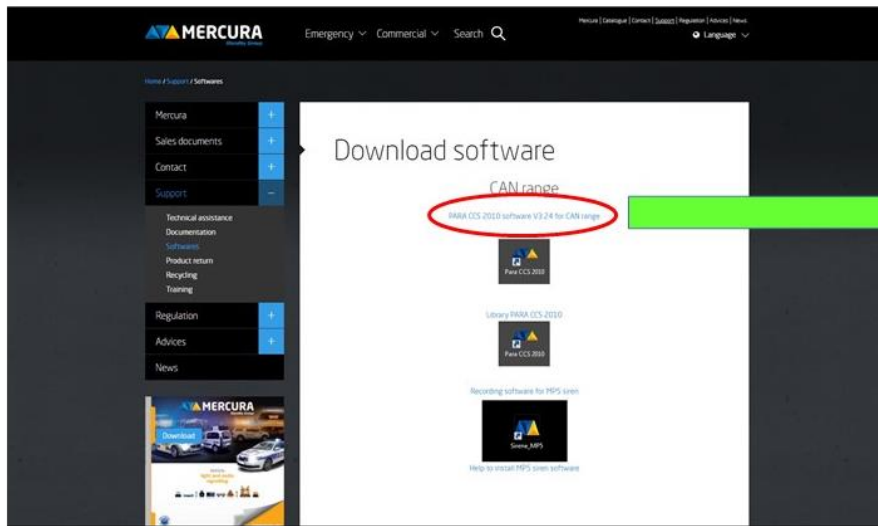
MERCURA

Emergency Commercial Search

Mercura | Catalogue | Contact | Support | Regulation | Advices | News

Language

Home / Support / Softwares

Mercura +
Sales documents +
Contact +
Support −
Technical assistance
Documentation
Softwares
Product return
Recycling
Training
Regulation +
Advices +
News

MERCURA
Download

Download software

CAN range

PARA CCS 2010 software V3.24 for CAN range

Para CCS 2010

Library PARA CCS 2010

Para CCS 2010

Recording software for MPS siren

Sirene_MPS

Help to install MPS siren software